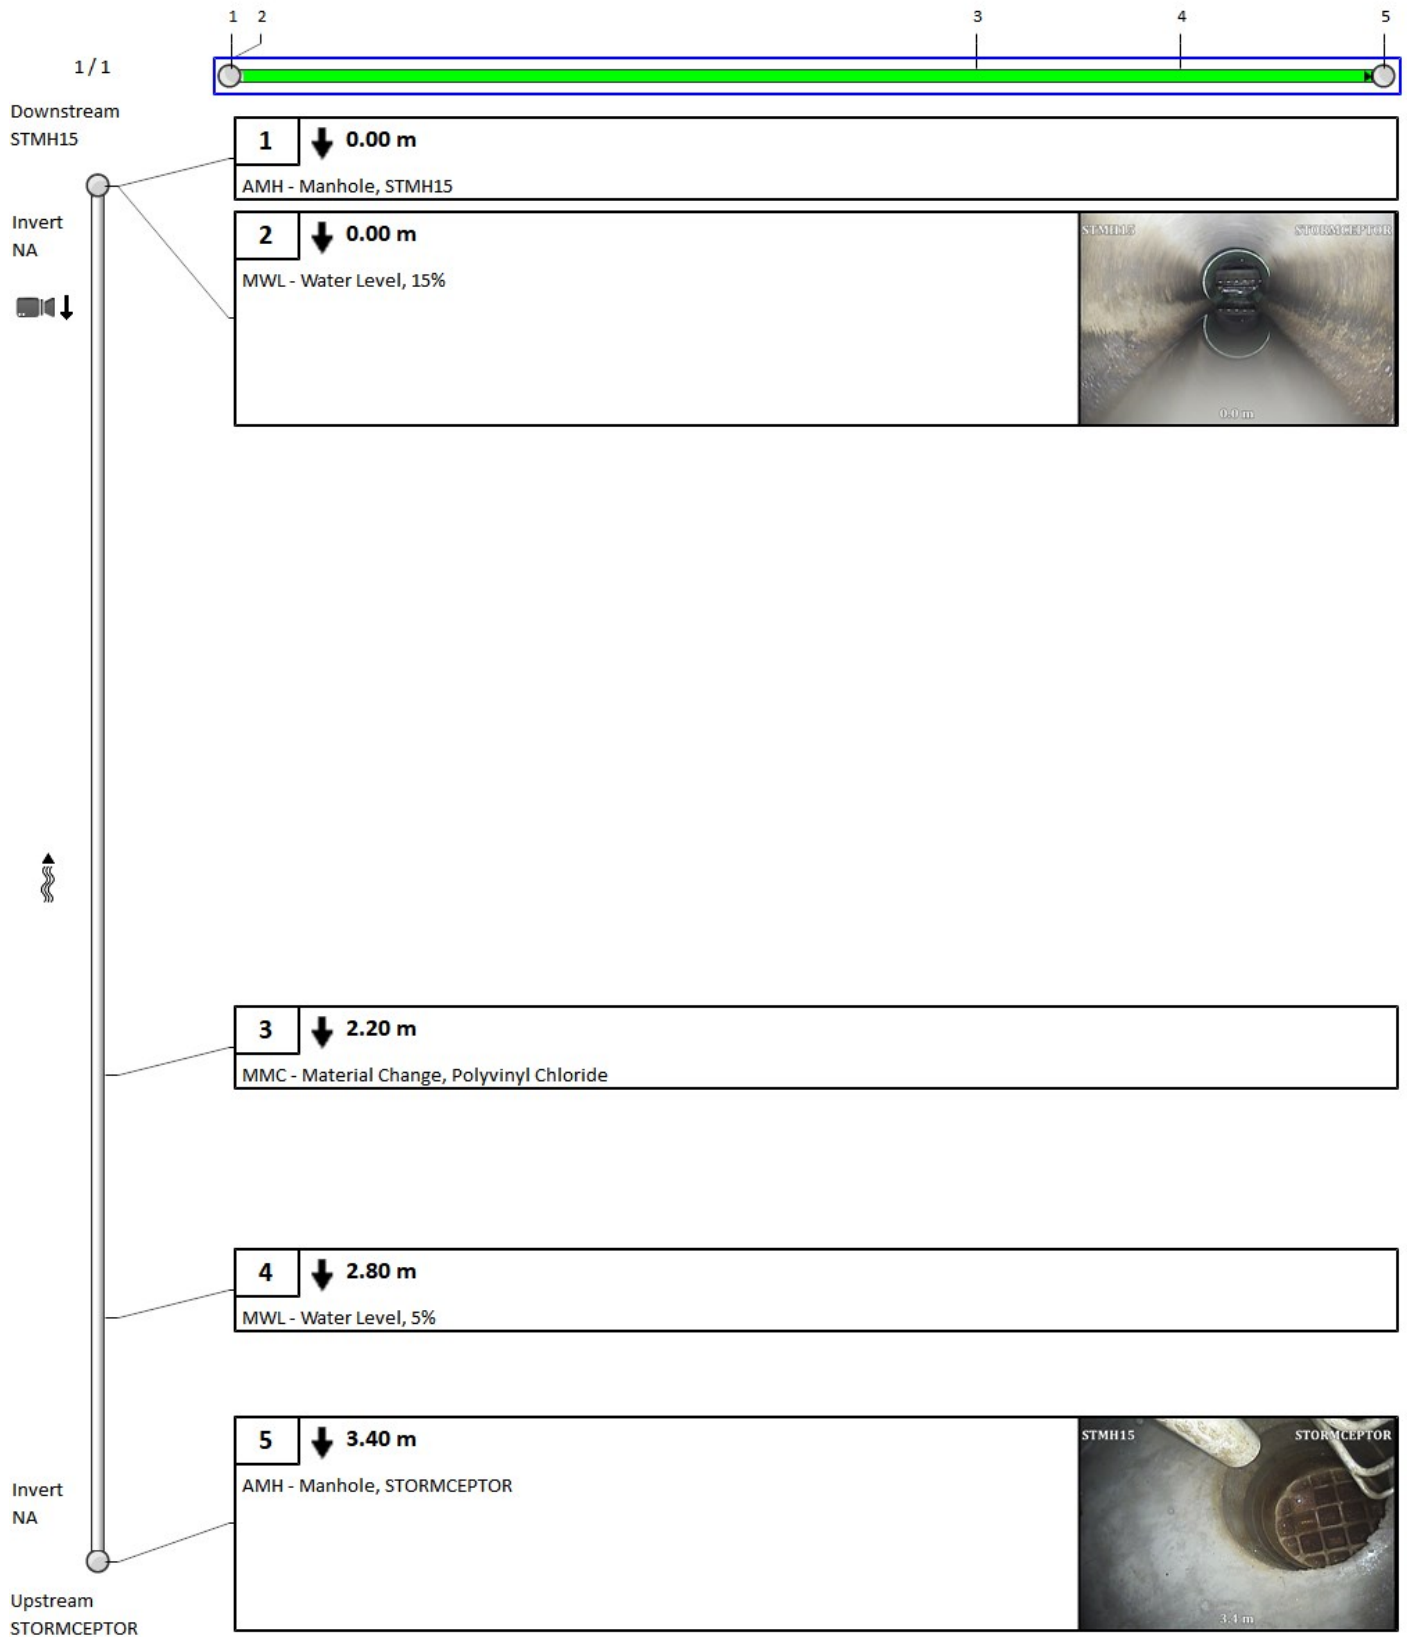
1 2 3 4 5

1 / 1

Downstream
STMH15

Invert
NA

1 0.00 m
AMH - Manhole, STMH15

2 0.00 m
MWL - Water Level, 15%

STMH15 STORMCEPTOR
0.0 m

3 2.20 m
MMC - Material Change, Polyvinyl Chloride

4 2.80 m
MWL - Water Level, 5%

5 3.40 m
AMH - Manhole, STORMCEPTOR

STMH15 STORMCEPTOR
3.4 m

Invert
NA

Upstream
STORMCEPTOR